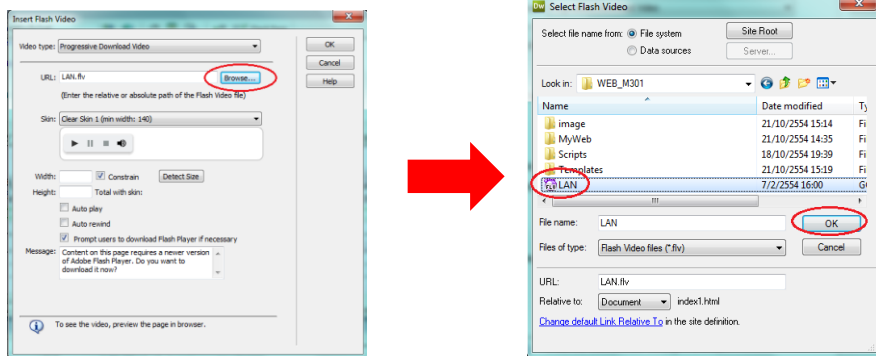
Insert Flash Video

Video type: Progressive Download Video

OK

Cancel

Help

URL: LAN.flv Browse...

(Enter the relative or absolute path of the Flash Video file)

Skin: Clear Skin 1 (min width: 140)

Width: Constrain Detect Size

Height: Total with skin:

Auto play

Auto rewind

Prompt users to download Flash Player if necessary

Message: Content on this page requires a newer version of Adobe Flash Player. Do you want to download it now?

To see the video, preview the page in browser.

Dw Select Flash Video

Select file name from: File system Site Root

Data sources Server...

Look in: WEB_M301

| Name | Date modified | Ty |
|---|---|---|
| image | 21/10/2554 15:14 | Fi |
| MyWeb | 21/10/2554 14:35 | Fi |
| Scripts | 18/10/2554 19:39 | Fi |
| Templates | 21/10/2554 15:19 | Fi |
| LAN | 7/2/2554 16:00 | G |

File name: LAN OK

Files of type: Flash Video files (*.flv) Cancel

URL: LAN.flv

Relative to: Document index1.html

Change default Link Relative To in the site definition.